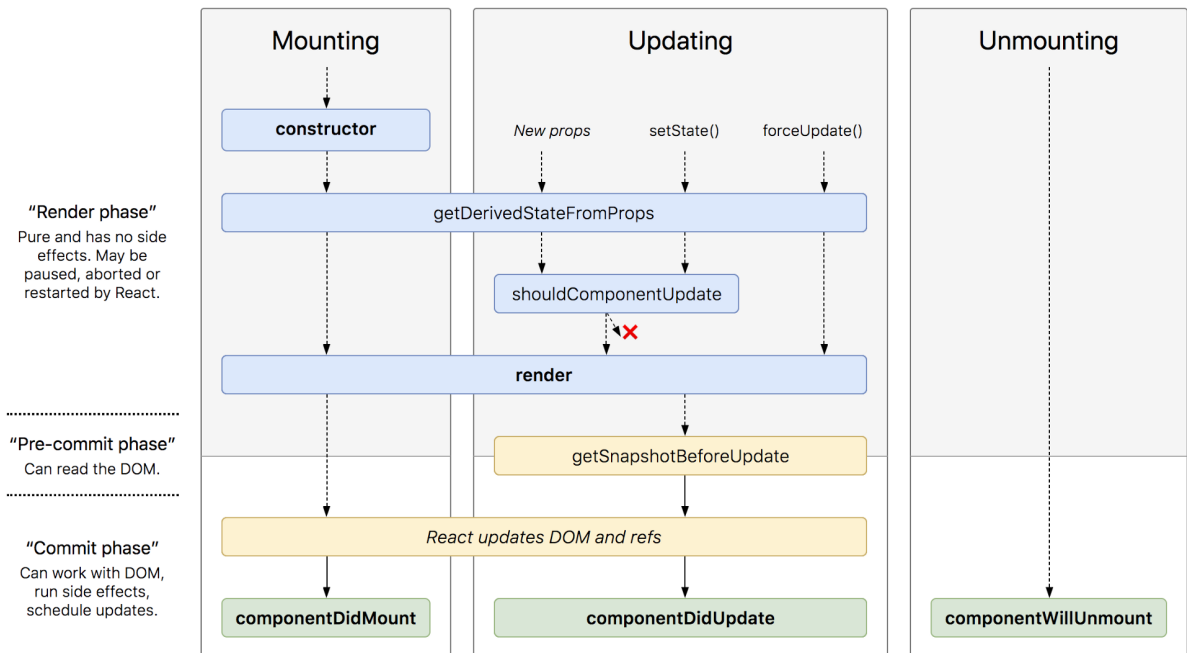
Mounting

Updating

Unmounting

constructor

New props

setState()

forceUpdate()

“Render phase”
Pure and has no side effects. May be paused, aborted or restarted by React.

getDerivedStateFromProps

shouldComponentUpdate

render

“Pre-commit phase”
Can read the DOM.

getSnapshotBeforeUpdate

“Commit phase”
Can work with DOM, run side effects, schedule updates.

React updates DOM and refs

componentDidMount

componentDidUpdate

componentWillUnmount